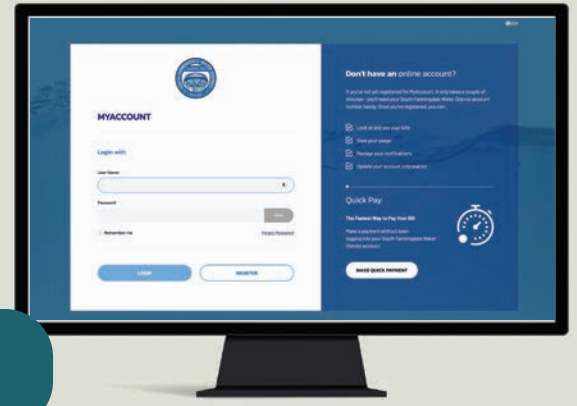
MYACCOUNT

Login with

User Name

Password

Remember me

Forgot Password

LOGIN

REGISTER

Don't have an online account?

If you've not yet registered for MyAccount, it only takes a couple of minutes - you'll need your South Farmingdale Water District account number handy. Once you've registered, you can:

Look at and pay your bills

View your usage

Manage your notifications

Update your account information

Quick Pay

The Fastest Way to Pay Your Bill

Make a payment without even logging into your South Farmingdale Water District account

MAKE QUICK PAYMENT